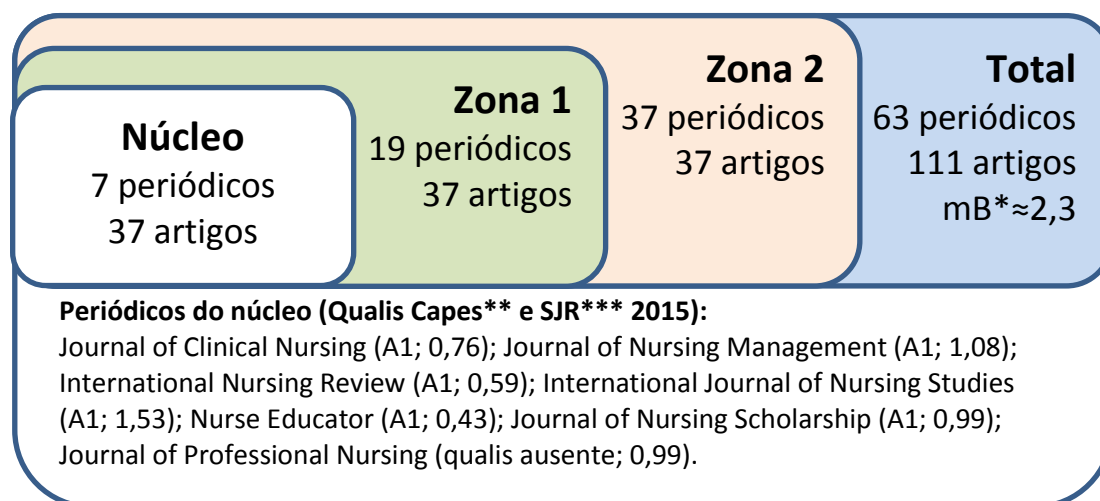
Núcleo
7 periódicos
37 artigos

Zona 1
19 periódicos
37 artigos

Zona 2
37 periódicos
37 artigos

Total
63 periódicos
111 artigos
mB*≈2,3

**Periódicos do núcleo (Qualis Capes** e SJR*** 2015):**
Journal of Clinical Nursing (A1; 0,76); Journal of Nursing Management (A1; 1,08); International Nursing Review (A1; 0,59); International Journal of Nursing Studies (A1; 1,53); Nurse Educator (A1; 0,43); Journal of Nursing Scholarship (A1; 0,99); Journal of Professional Nursing (qualis ausente; 0,99).